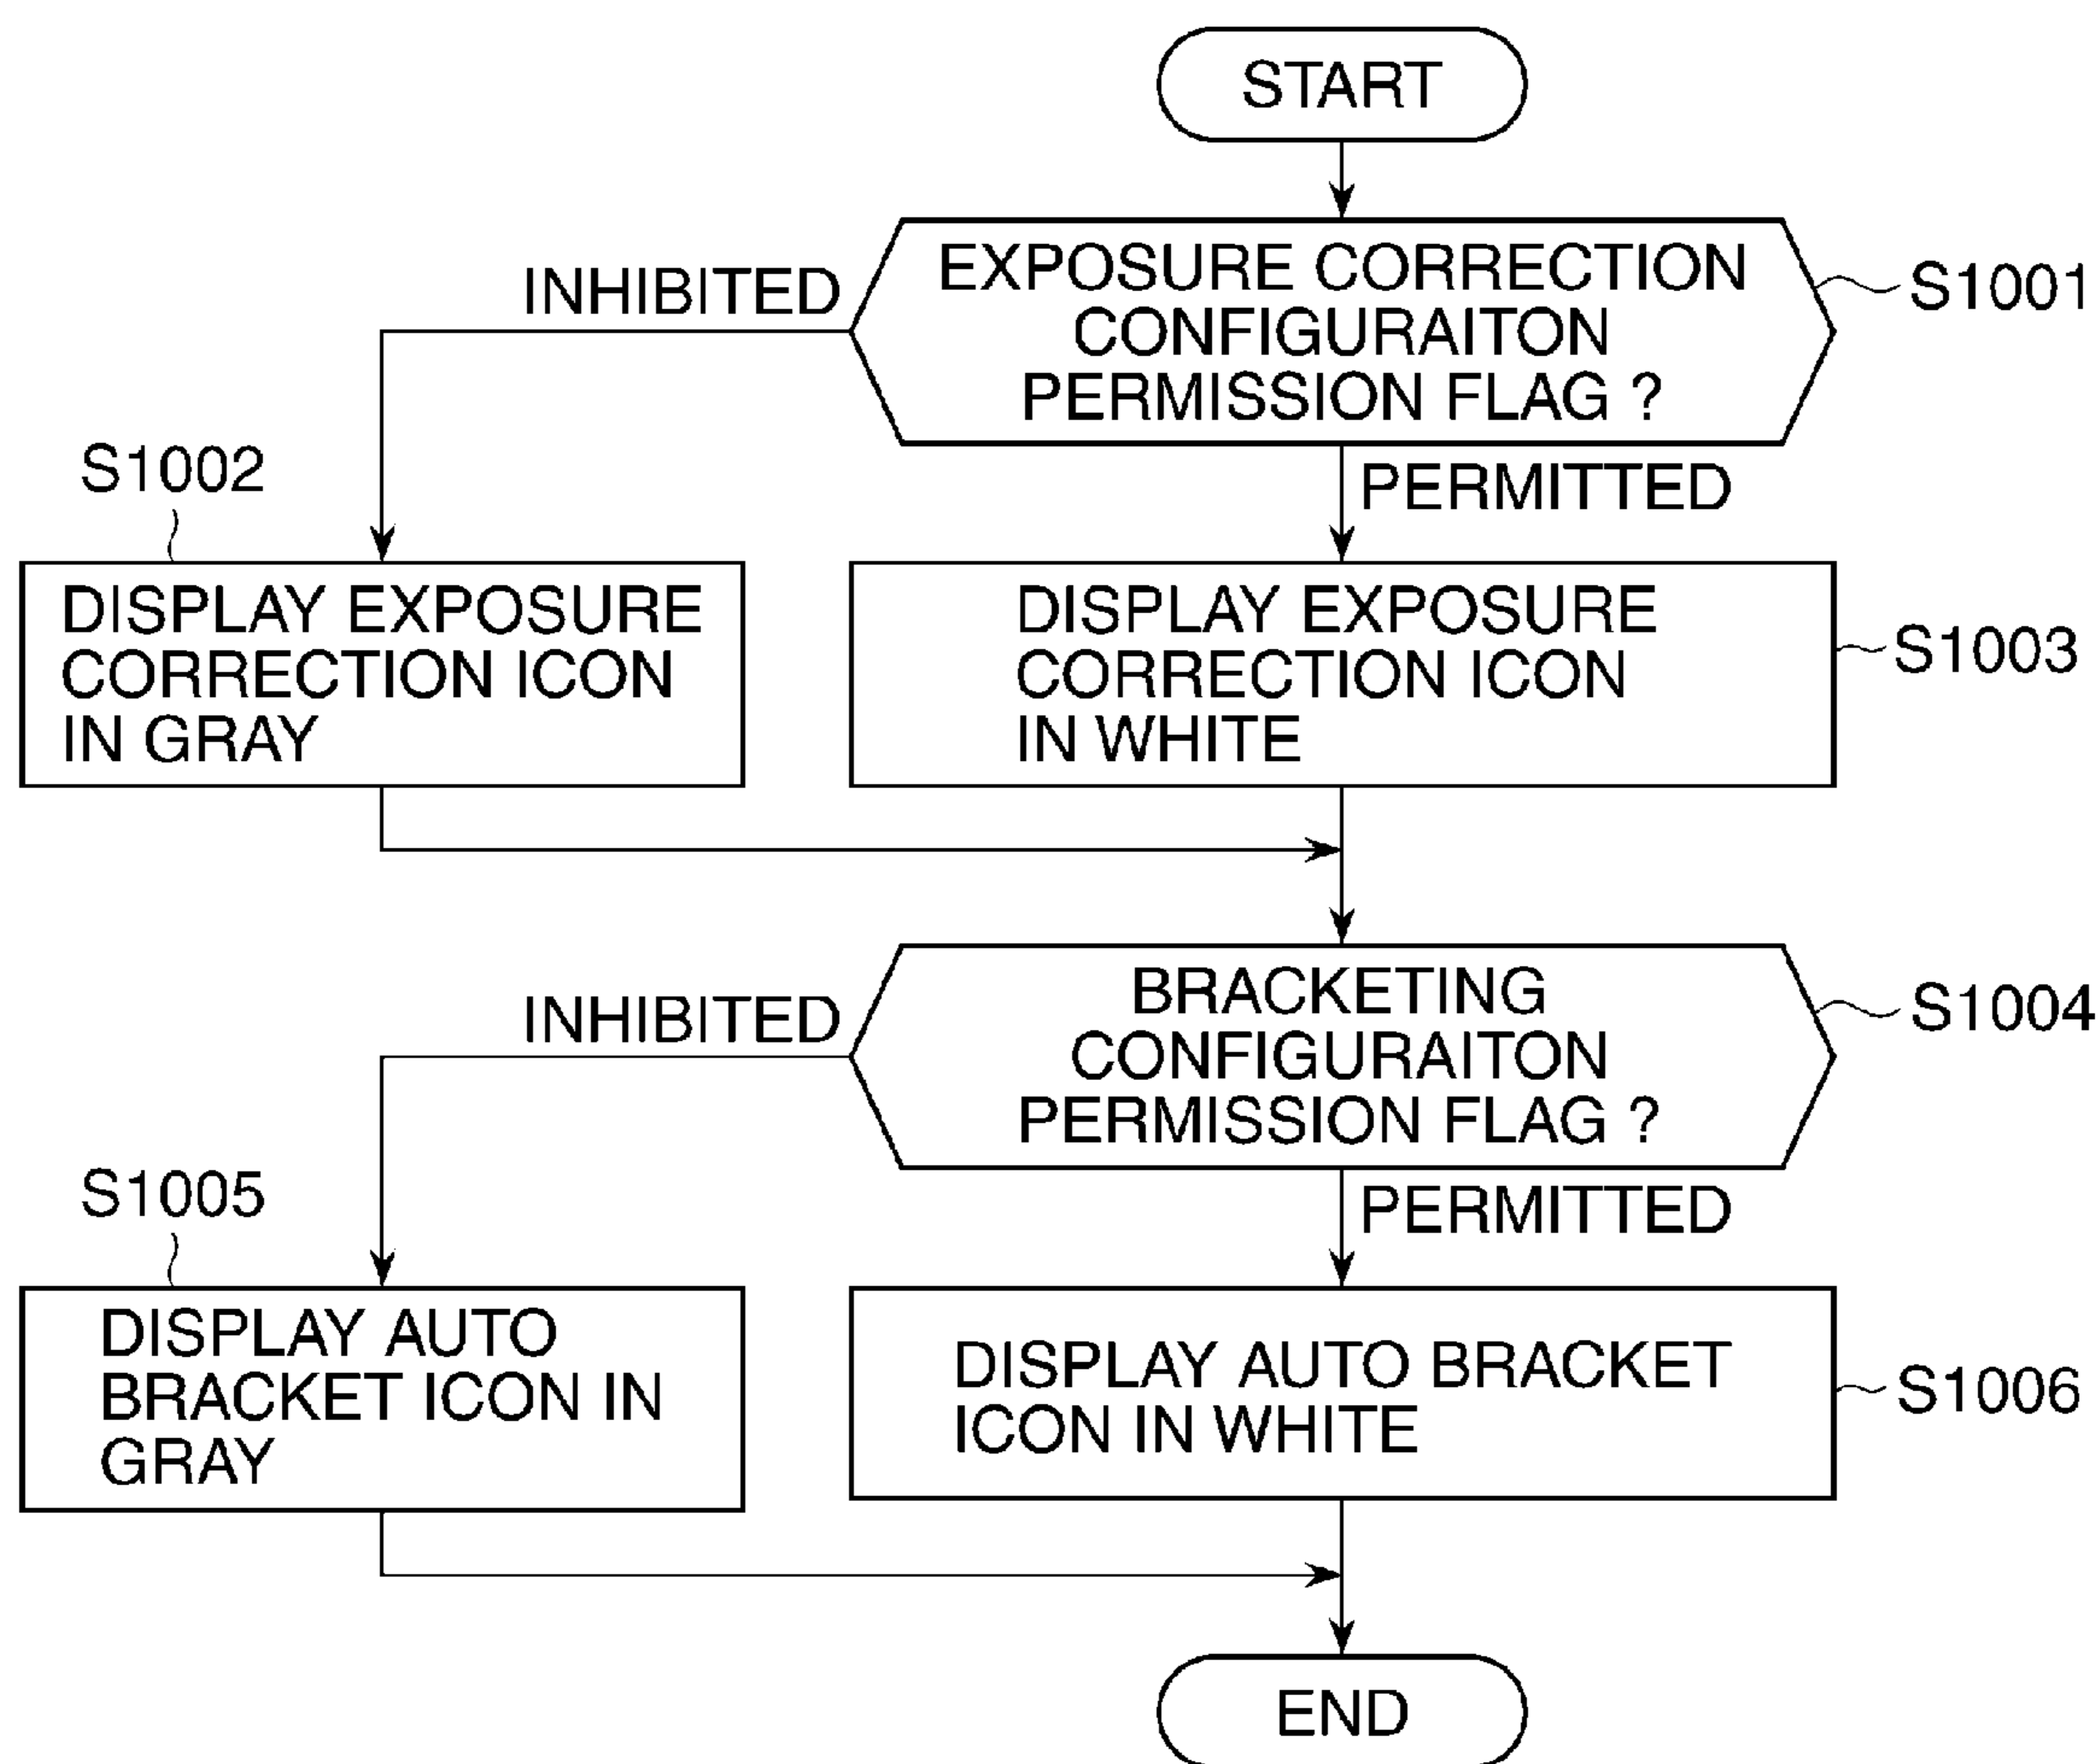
START

EXPOSURE CORRECTION CONFIGURAITON PERMISSION FLAG ?

S1001

INHIBITED

PERMITTED

S1002

DISPLAY EXPOSURE CORRECTION ICON IN GRAY

DISPLAY EXPOSURE CORRECTION ICON IN WHITE

S1003

BRACKETING CONFIGURAITON PERMISSION FLAG ?

S1004

INHIBITED

PERMITTED

S1005

DISPLAY AUTO BRACKET ICON IN GRAY

DISPLAY AUTO BRACKET ICON IN WHITE

S1006

END